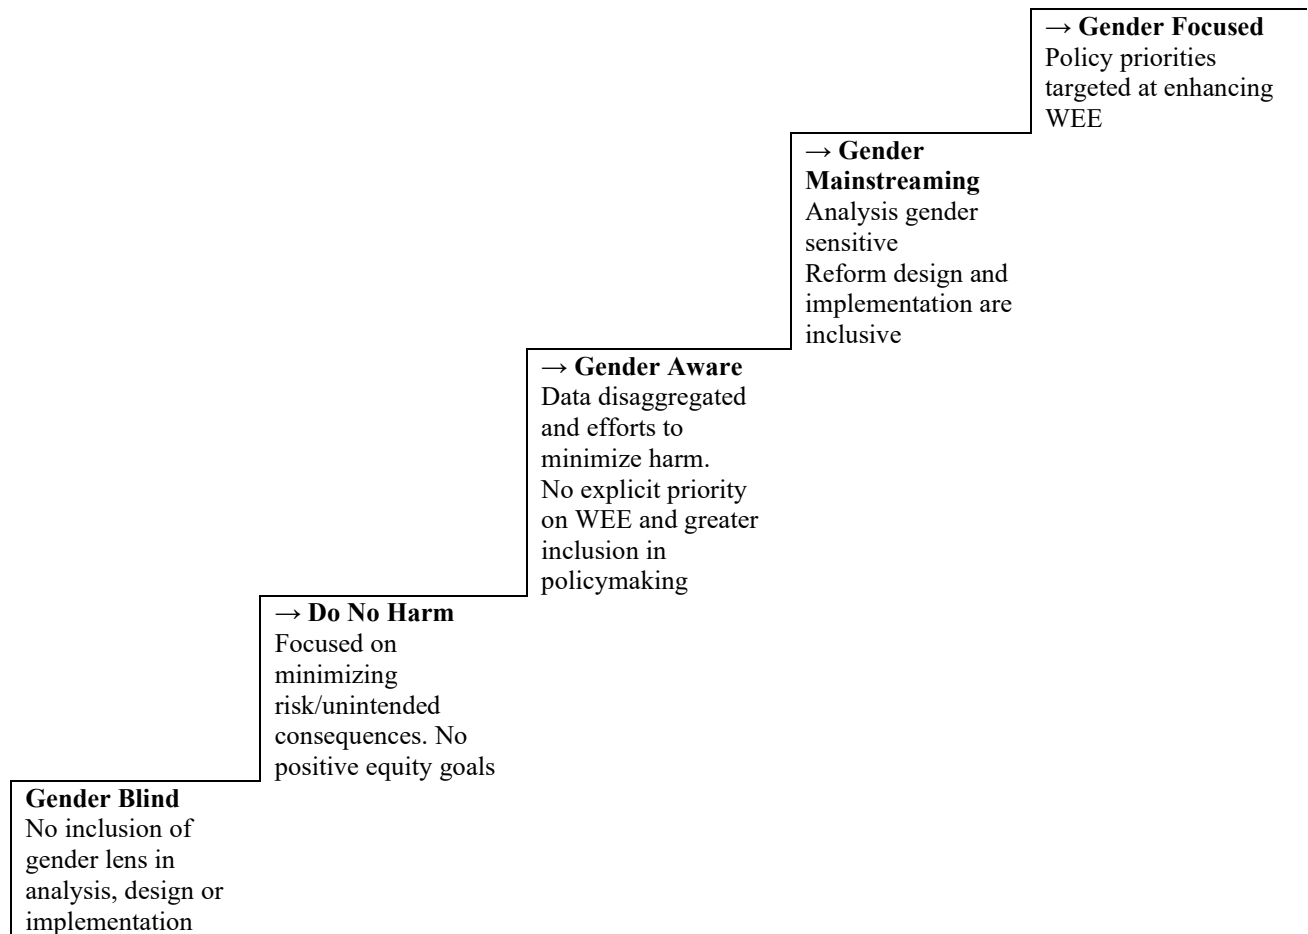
**Gender Blind**
No inclusion of gender lens in analysis, design or implementation

→ **Do No Harm**
Focused on minimizing risk/unintended consequences. No positive equity goals

→ **Gender Aware**
Data disaggregated and efforts to minimize harm. No explicit priority on WEE and greater inclusion in policymaking

→ **Gender Mainstreaming**
Analysis gender sensitive
Reform design and implementation are inclusive

→ **Gender Focused**
Policy priorities targeted at enhancing WEE